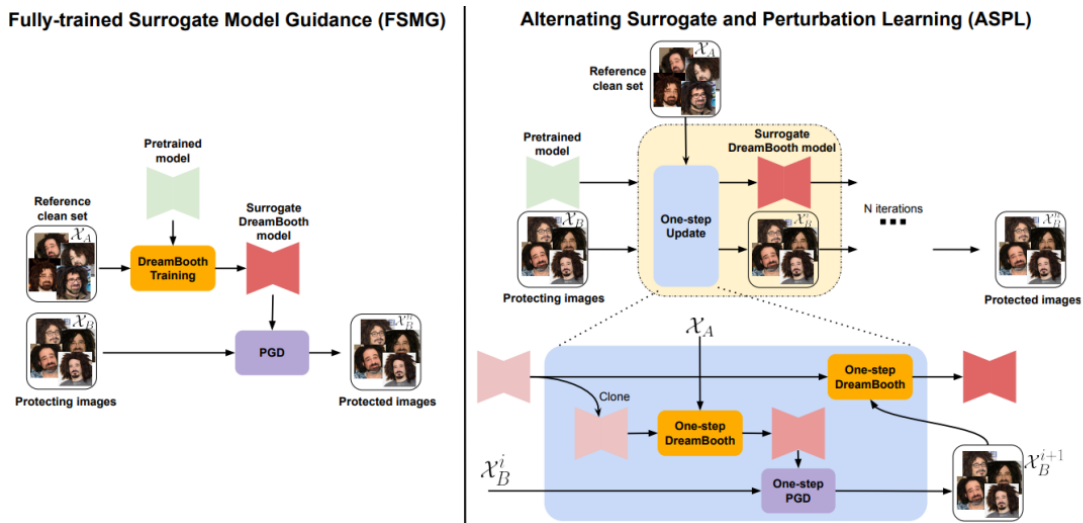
Fully-trained Surrogate Model Guidance (FSMG)

Pretrained model

Reference clean set

$\mathcal{X}_A$

DreamBooth Training

Surrogate DreamBooth model

$\mathcal{X}_B$

PGD

$\mathcal{X}_B^n$

Protecting images

Protected images

Alternating Surrogate and Perturbation Learning (ASPL)

Reference clean set

$\mathcal{X}_A$

Pretrained model

Surrogate DreamBooth model

$\mathcal{X}_B$

One-step Update

$\mathcal{X}_B^i$

N iterations

$\mathcal{X}_B^n$

Protecting images

Protected images

$\mathcal{X}_A$

Clone

One-step DreamBooth

One-step DreamBooth

$\mathcal{X}_B^i$

One-step PGD

$\mathcal{X}_B^{i+1}$